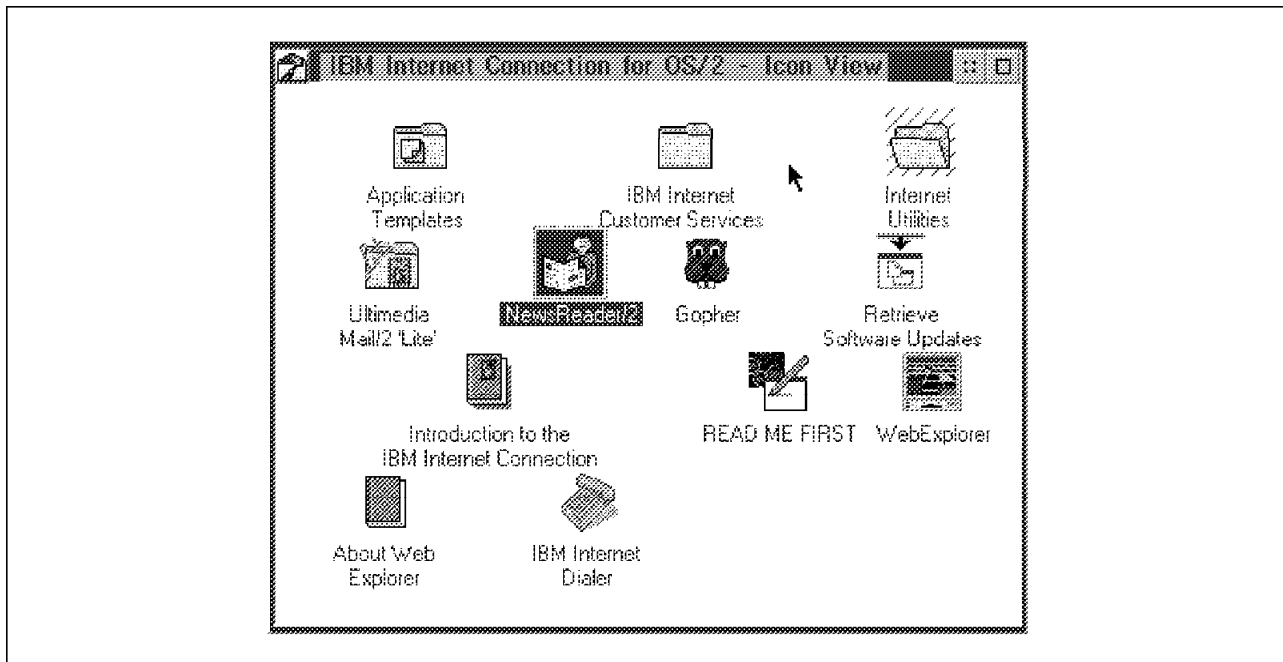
IBM Internet Connection for OS/2 - Icon View

Application Templates

IBM Internet Customer Services

Internet Utilities

Ultimedia Mail/2 'Lite'

NewsReader/2

Gopher

Retrieve Software Updates

Introduction to the IBM Internet Connection

READ ME FIRST

WebExplorer

About Web Explorer

IBM Internet Dialer